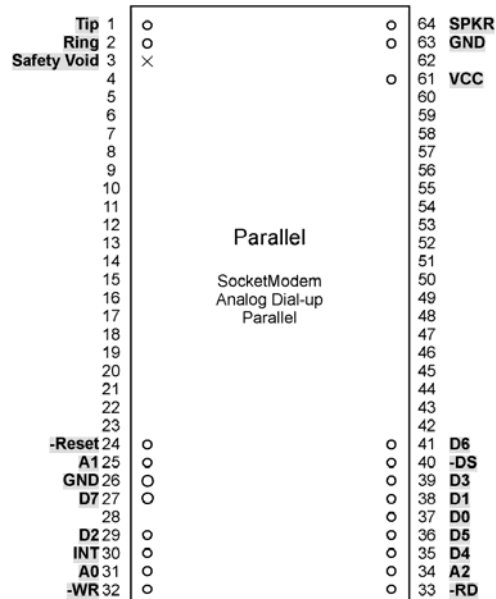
Tip 1
Ring 2
Safety Void 3
4
5
6
7
8
9
10
11
12
13
14
15
16
17
18
19
20
21
22
23
-Reset 24
A1 25
GND 26
D7 27
28
D2 29
INT 30
A0 31
-WR 32

Parallel

SocketModem
Analog Dial-up
Parallel

64 SPKR
63 GND
62
61 VCC
60
59
58
57
56
55
54
53
52
51
50
49
48
47
46
45
44
43
42
41 D6
40 -DS
39 D3
38 D1
37 D0
36 D5
35 D4
34 A2
33 -RD